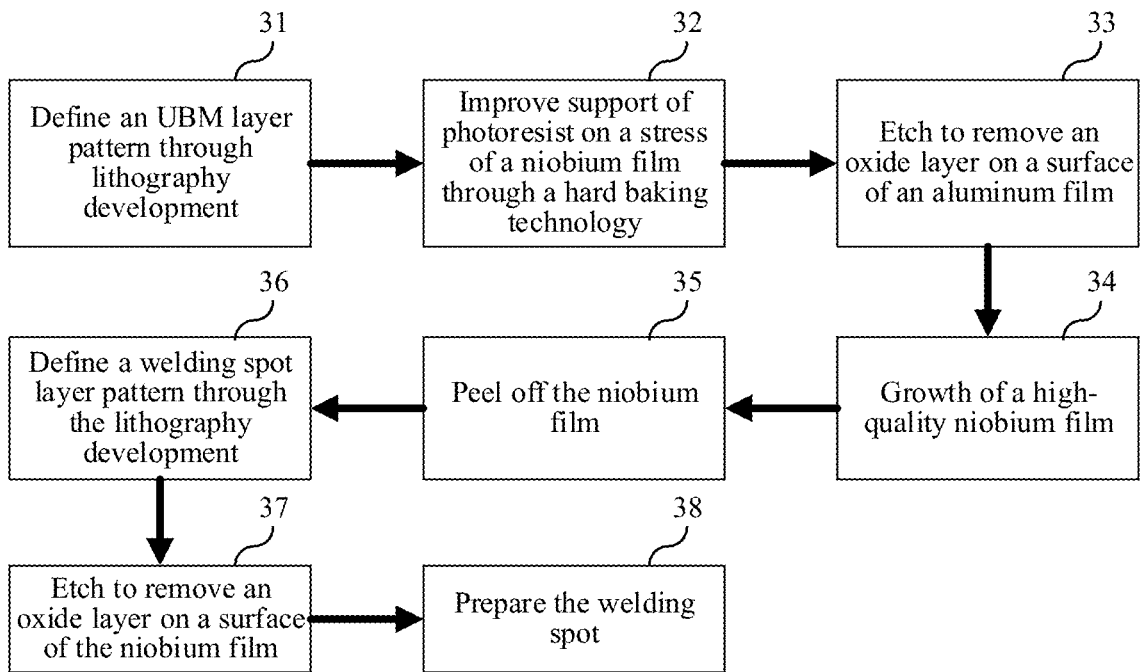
31
Define an UBM layer pattern through lithography development

32
Improve support of photoresist on a stress of a niobium film through a hard baking technology

33
Etch to remove an oxide layer on a surface of an aluminum film

34
Growth of a high-quality niobium film

35
Peel off the niobium film

36
Define a welding spot layer pattern through the lithography development

37
Etch to remove an oxide layer on a surface of the niobium film

38
Prepare the welding spot